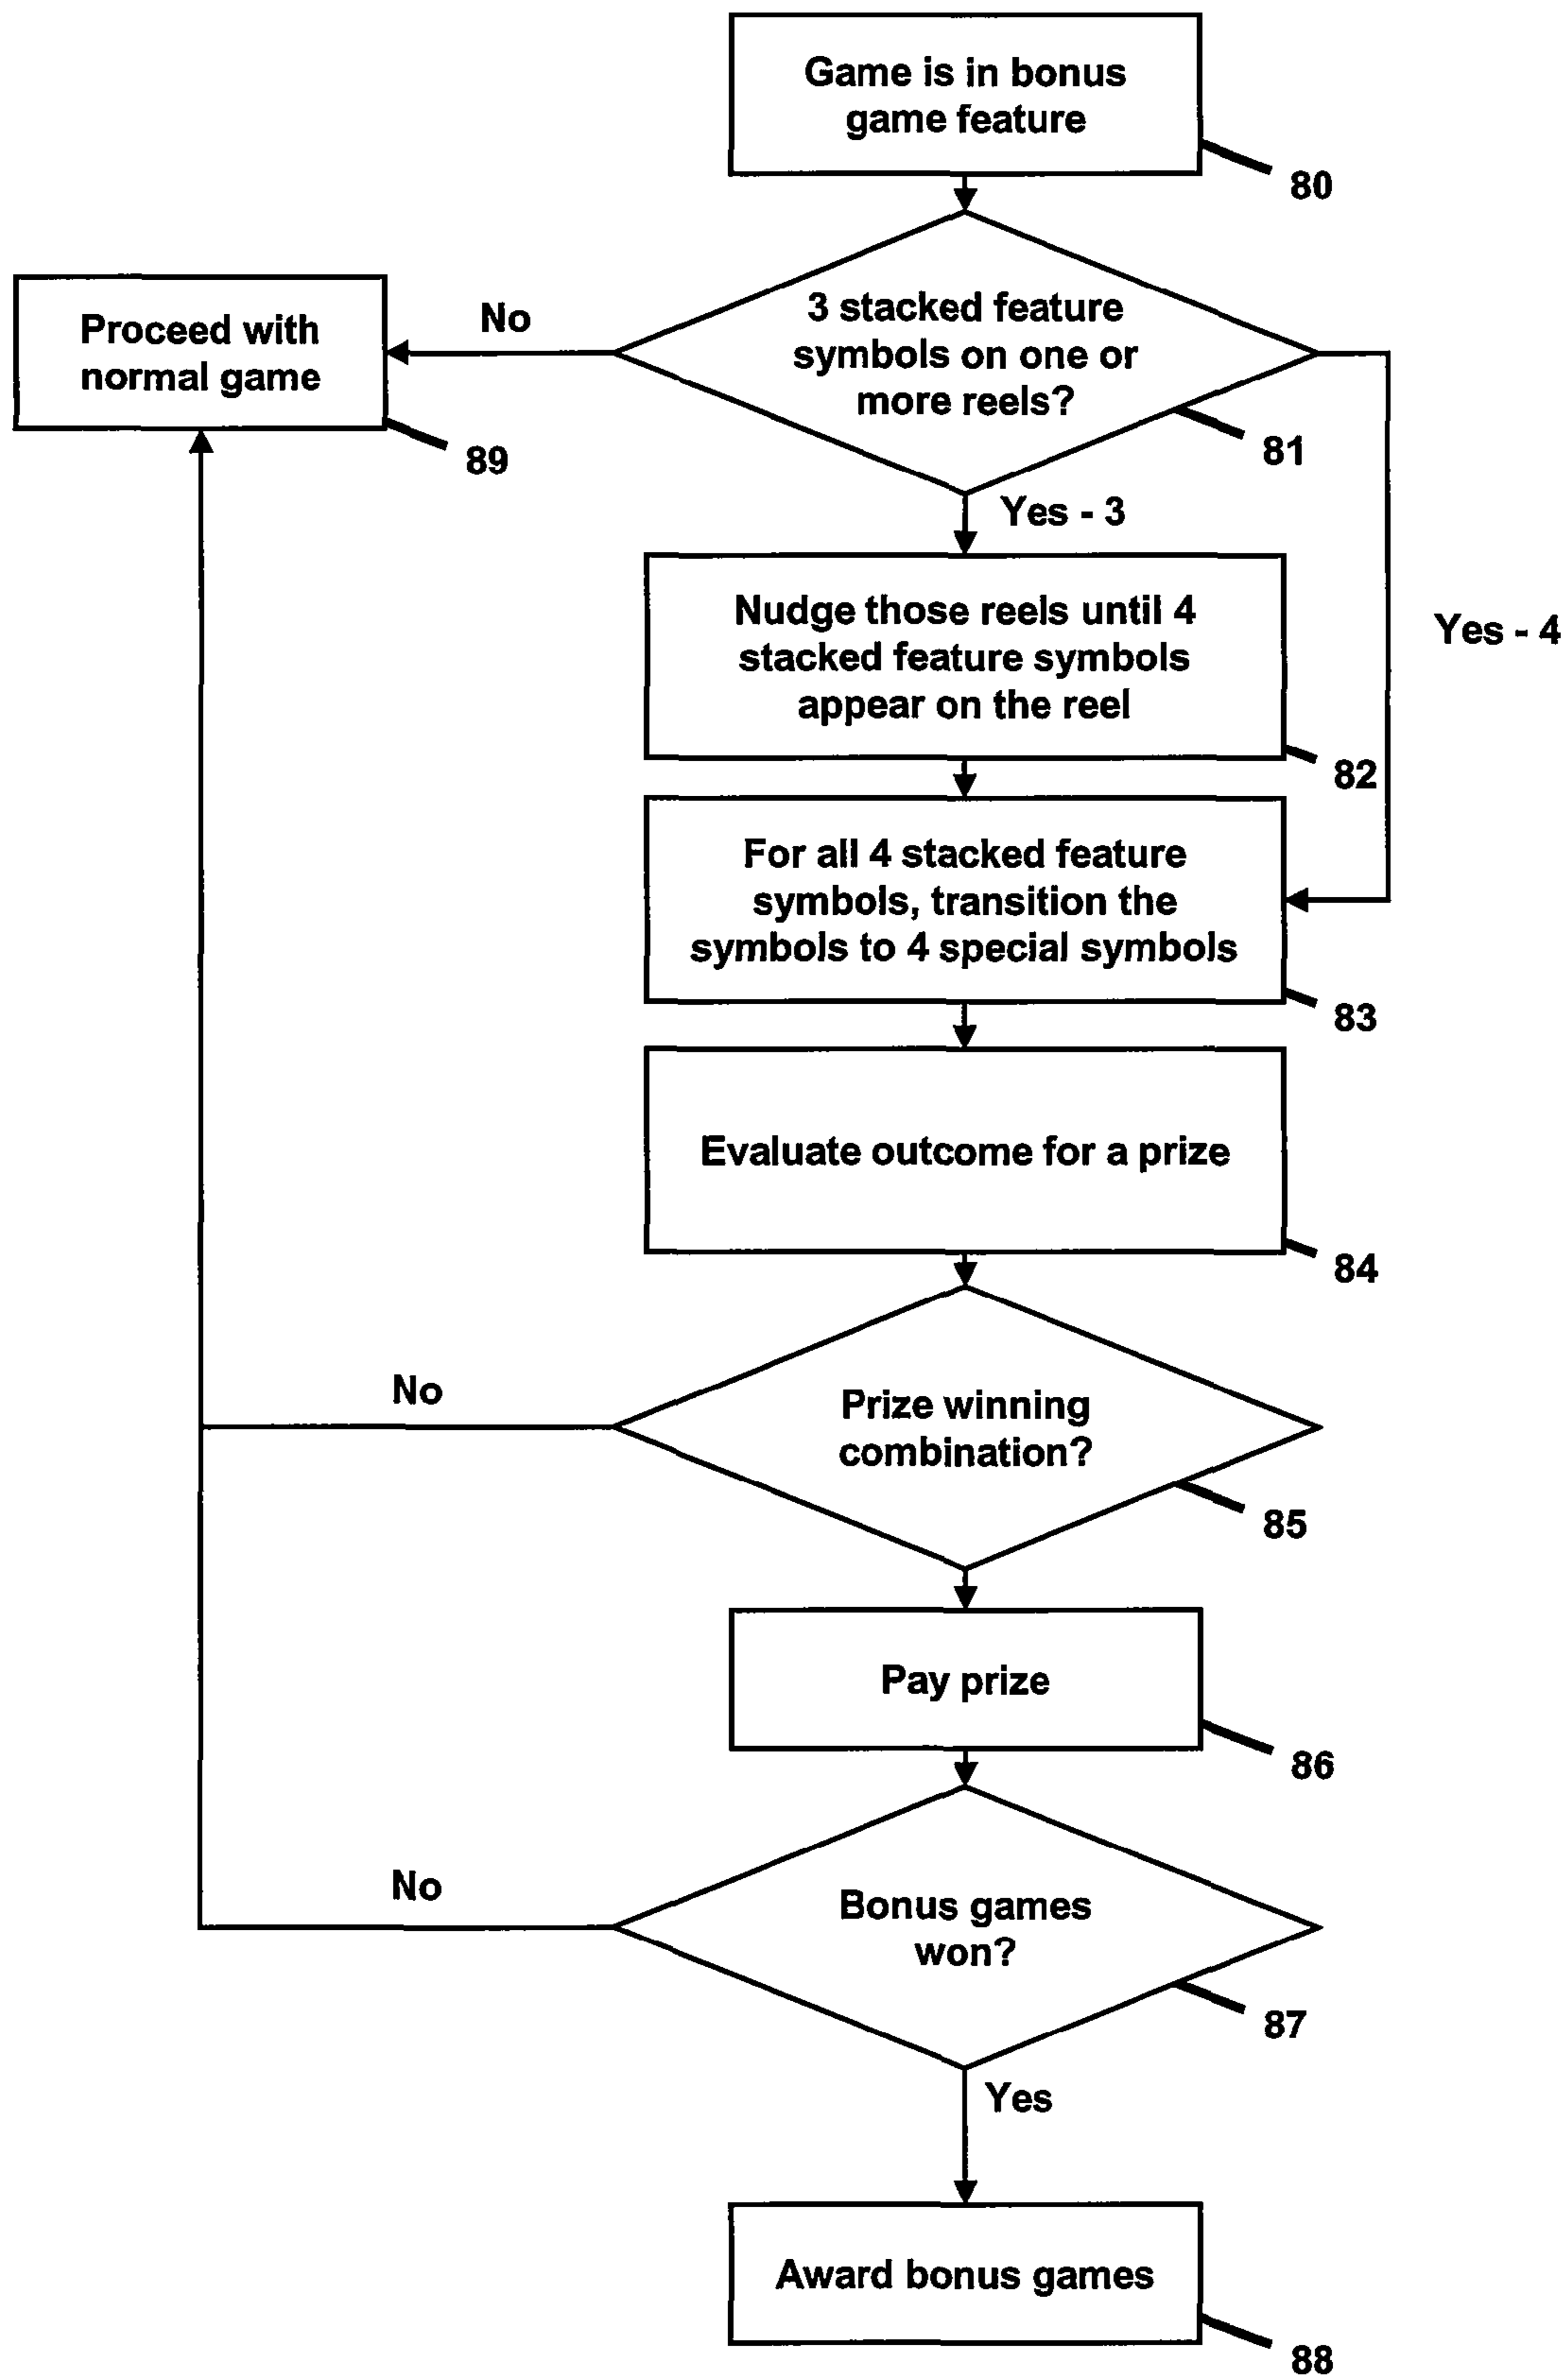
Game is in bonus game feature

80

No

Proceed with normal game

3 stacked feature symbols on one or more reels?

81

89

Yes - 3

Nudge those reels until 4 stacked feature symbols appear on the reel

Yes - 4

82

For all 4 stacked feature symbols, transition the symbols to 4 special symbols

83

Evaluate outcome for a prize

84

No

Prize winning combination?

85

Pay prize

86

No

Bonus games won?

87

Yes

Award bonus games

88